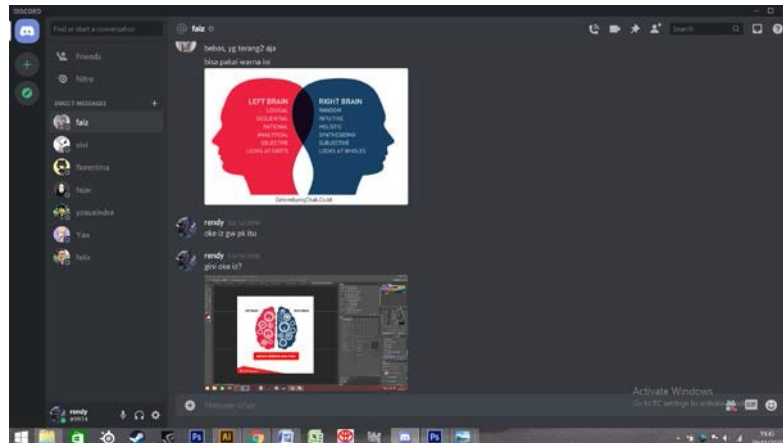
DISCORD

Find or start a conversation

Friends

Nitro

DIRECT MESSAGES

faiz

vivi

florentina

fajar

yosuaindra

Yas

felix

rendy
#0914

@ faiz

Search

bebas, yg terang2 aja

bisa pakai warna ini

LEFT BRAIN
LOGICAL
SEQUENTIAL
RATIONAL
ANALYTICAL
OBJECTIVE
LOOKS AT PARTS

RIGHT BRAIN
RANDOM
INTUITIVE
HOLISTIC
SYNTHESIZING
SUBJECTIVE
LOOKS AT WHOLES

OnlineBangChak.Co.Id

rendy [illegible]
oke iz gw pk itu

rendy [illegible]
gini oke iz?

Message @faiz

Activate Windows
Go to PC settings to activate Windows.

19:45